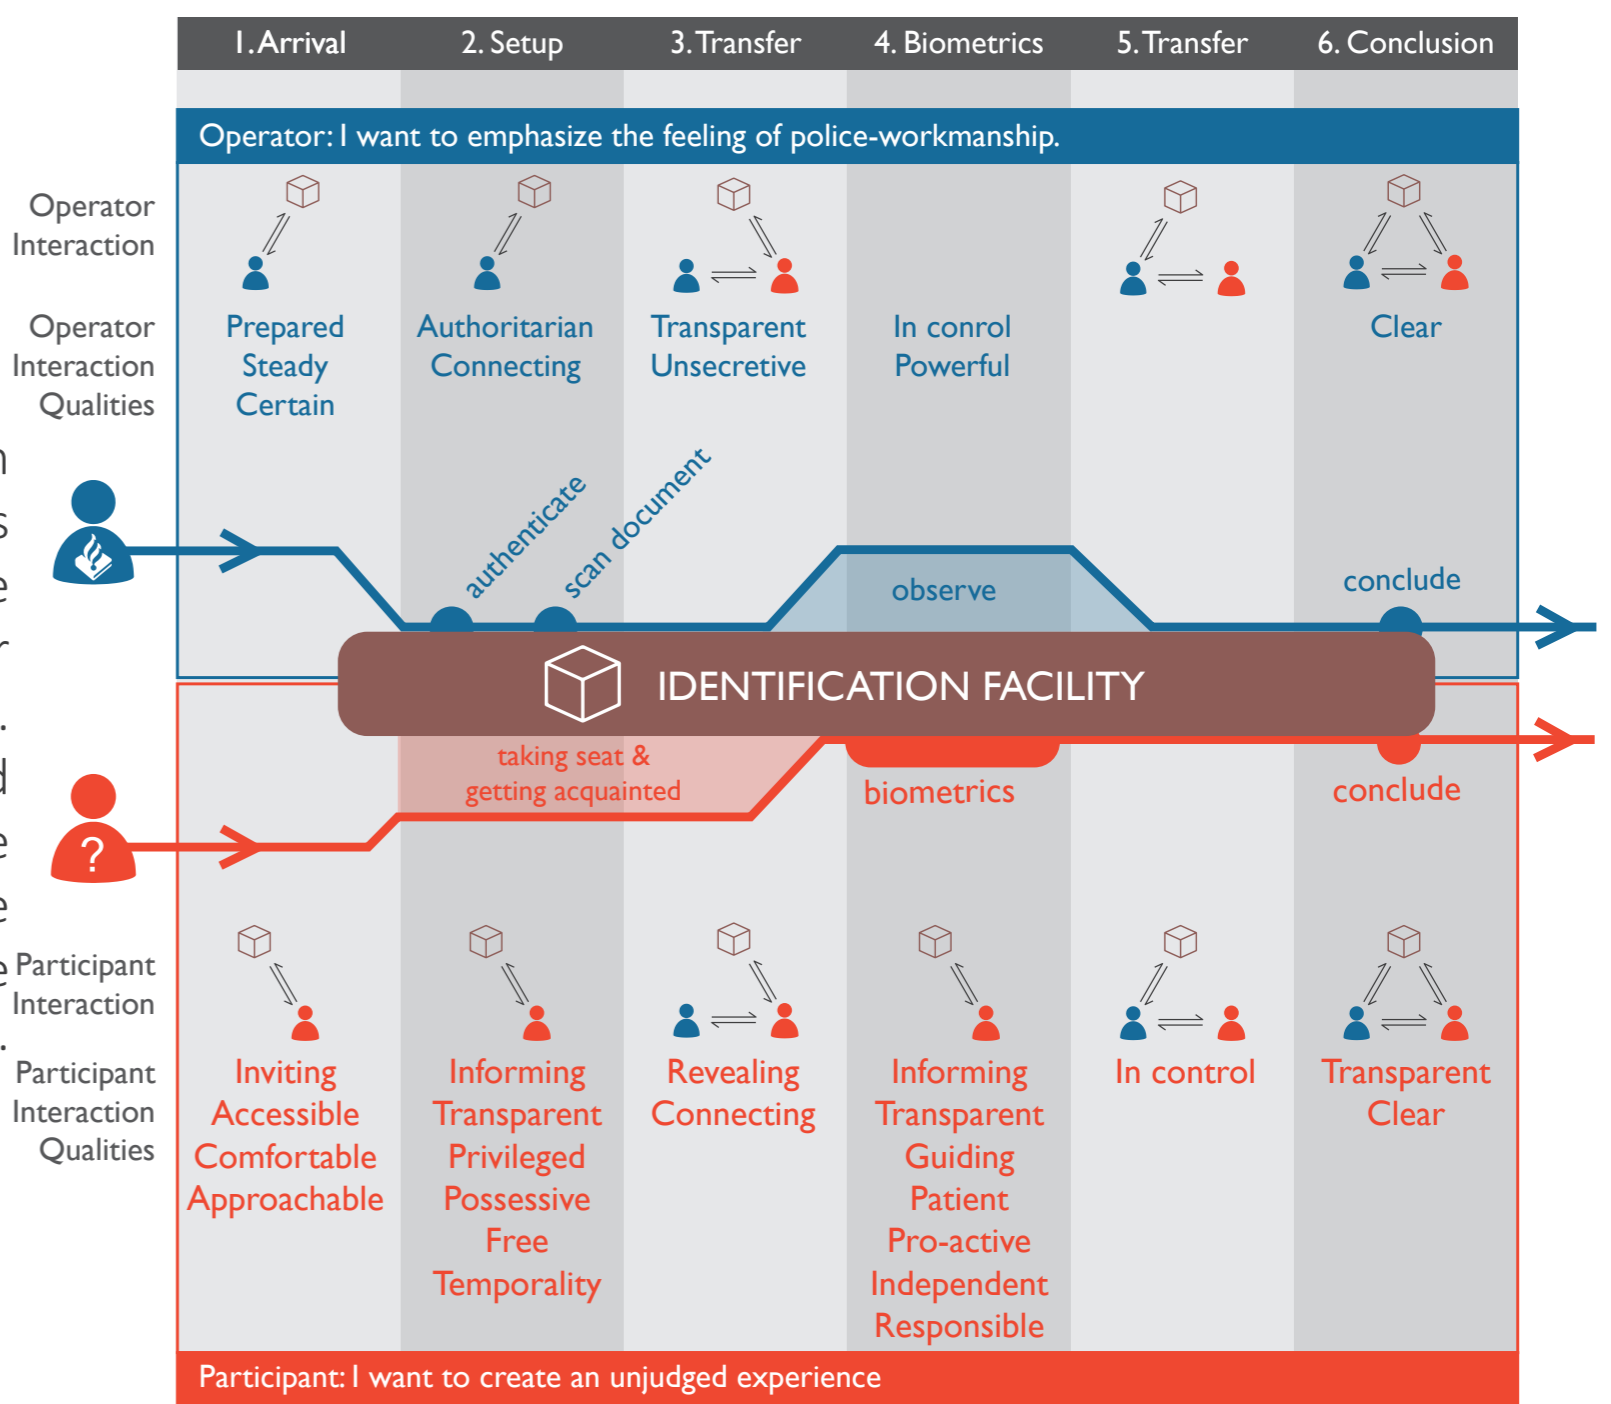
| 1. Arrival | 2. Setup | 3. Transfer | 4. Biometrics | 5. Transfer | 6. Conclusion |
|---|---|---|---|---|---|

Operator: I want to emphasize the feeling of police-workmanship.

Operator Interaction

Operator Interaction Qualities

| Prepared Steady Certain | Authoritarian Connecting | Transparent Unsecretive | In conrol Powerful | | Clear |
|---|---|---|---|---|---|

authenticate

scan document

observe

conclude

IDENTIFICATION FACILITY

taking seat & getting acquainted

biometrics

conclude

?

Participant Interaction

Participant Interaction Qualities

| Inviting Accessible Comfortable Approachable | Informing Transparent Privileged Possessive Free Temporality | Revealing Connecting | Informing Transparent Guiding Patient Pro-active Independent Responsible | In control | Transparent Clear |
|---|---|---|---|---|---|

Participant: I want to create an unjudged experience